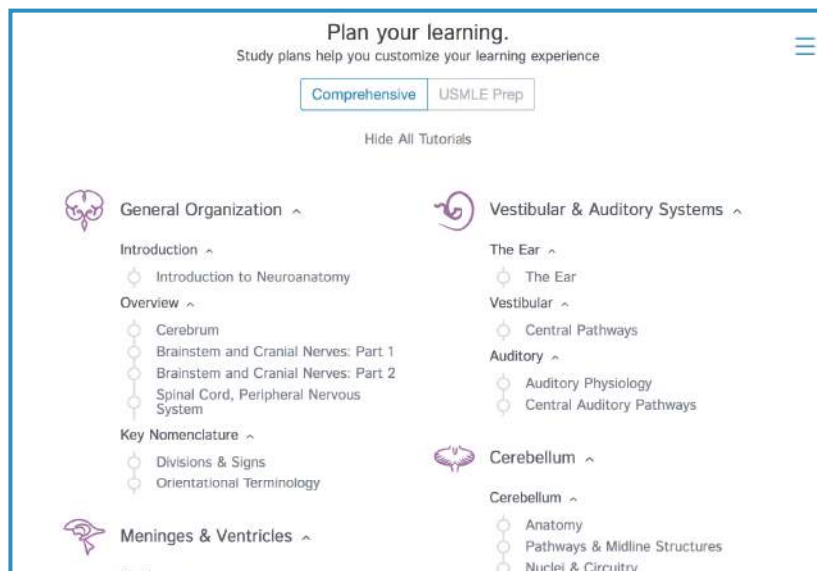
Plan your learning.

Study plans help you customize your learning experience

Comprehensive | USMLE Prep

Hide All Tutorials

General Organization ^

Introduction ^

Introduction to Neuroanatomy

Overview ^

Cerebrum

Brainstem and Cranial Nerves: Part 1

Brainstem and Cranial Nerves: Part 2

Spinal Cord, Peripheral Nervous System

Key Nomenclature ^

Divisions & Signs

Orientational Terminology

Meninges & Ventricles ^

Vestibular & Auditory Systems ^

The Ear ^

The Ear

Vestibular ^

Central Pathways

Auditory ^

Auditory Physiology

Central Auditory Pathways

Cerebellum ^

Cerebellum ^

Anatomy

Pathways & Midline Structures

Nuclei & Circuitry